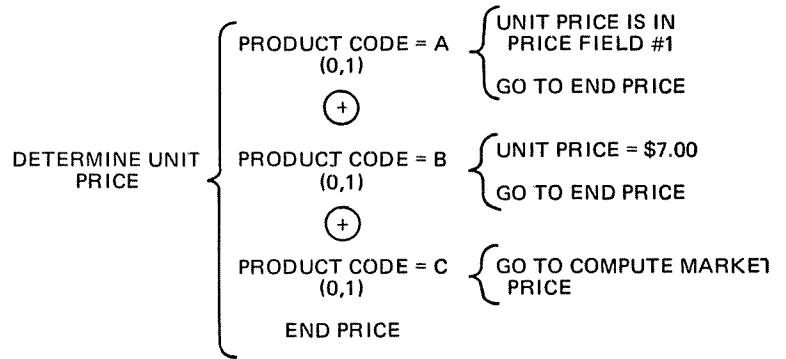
DETERMINE UNIT PRICE

PRODUCT CODE = A
(0,1)

UNIT PRICE IS IN PRICE FIELD #1

GO TO END PRICE

+

PRODUCT CODE = B
(0,1)

UNIT PRICE = \$7.00

GO TO END PRICE

+

PRODUCT CODE = C
(0,1)

GO TO COMPUTE MARKET PRICE

END PRICE